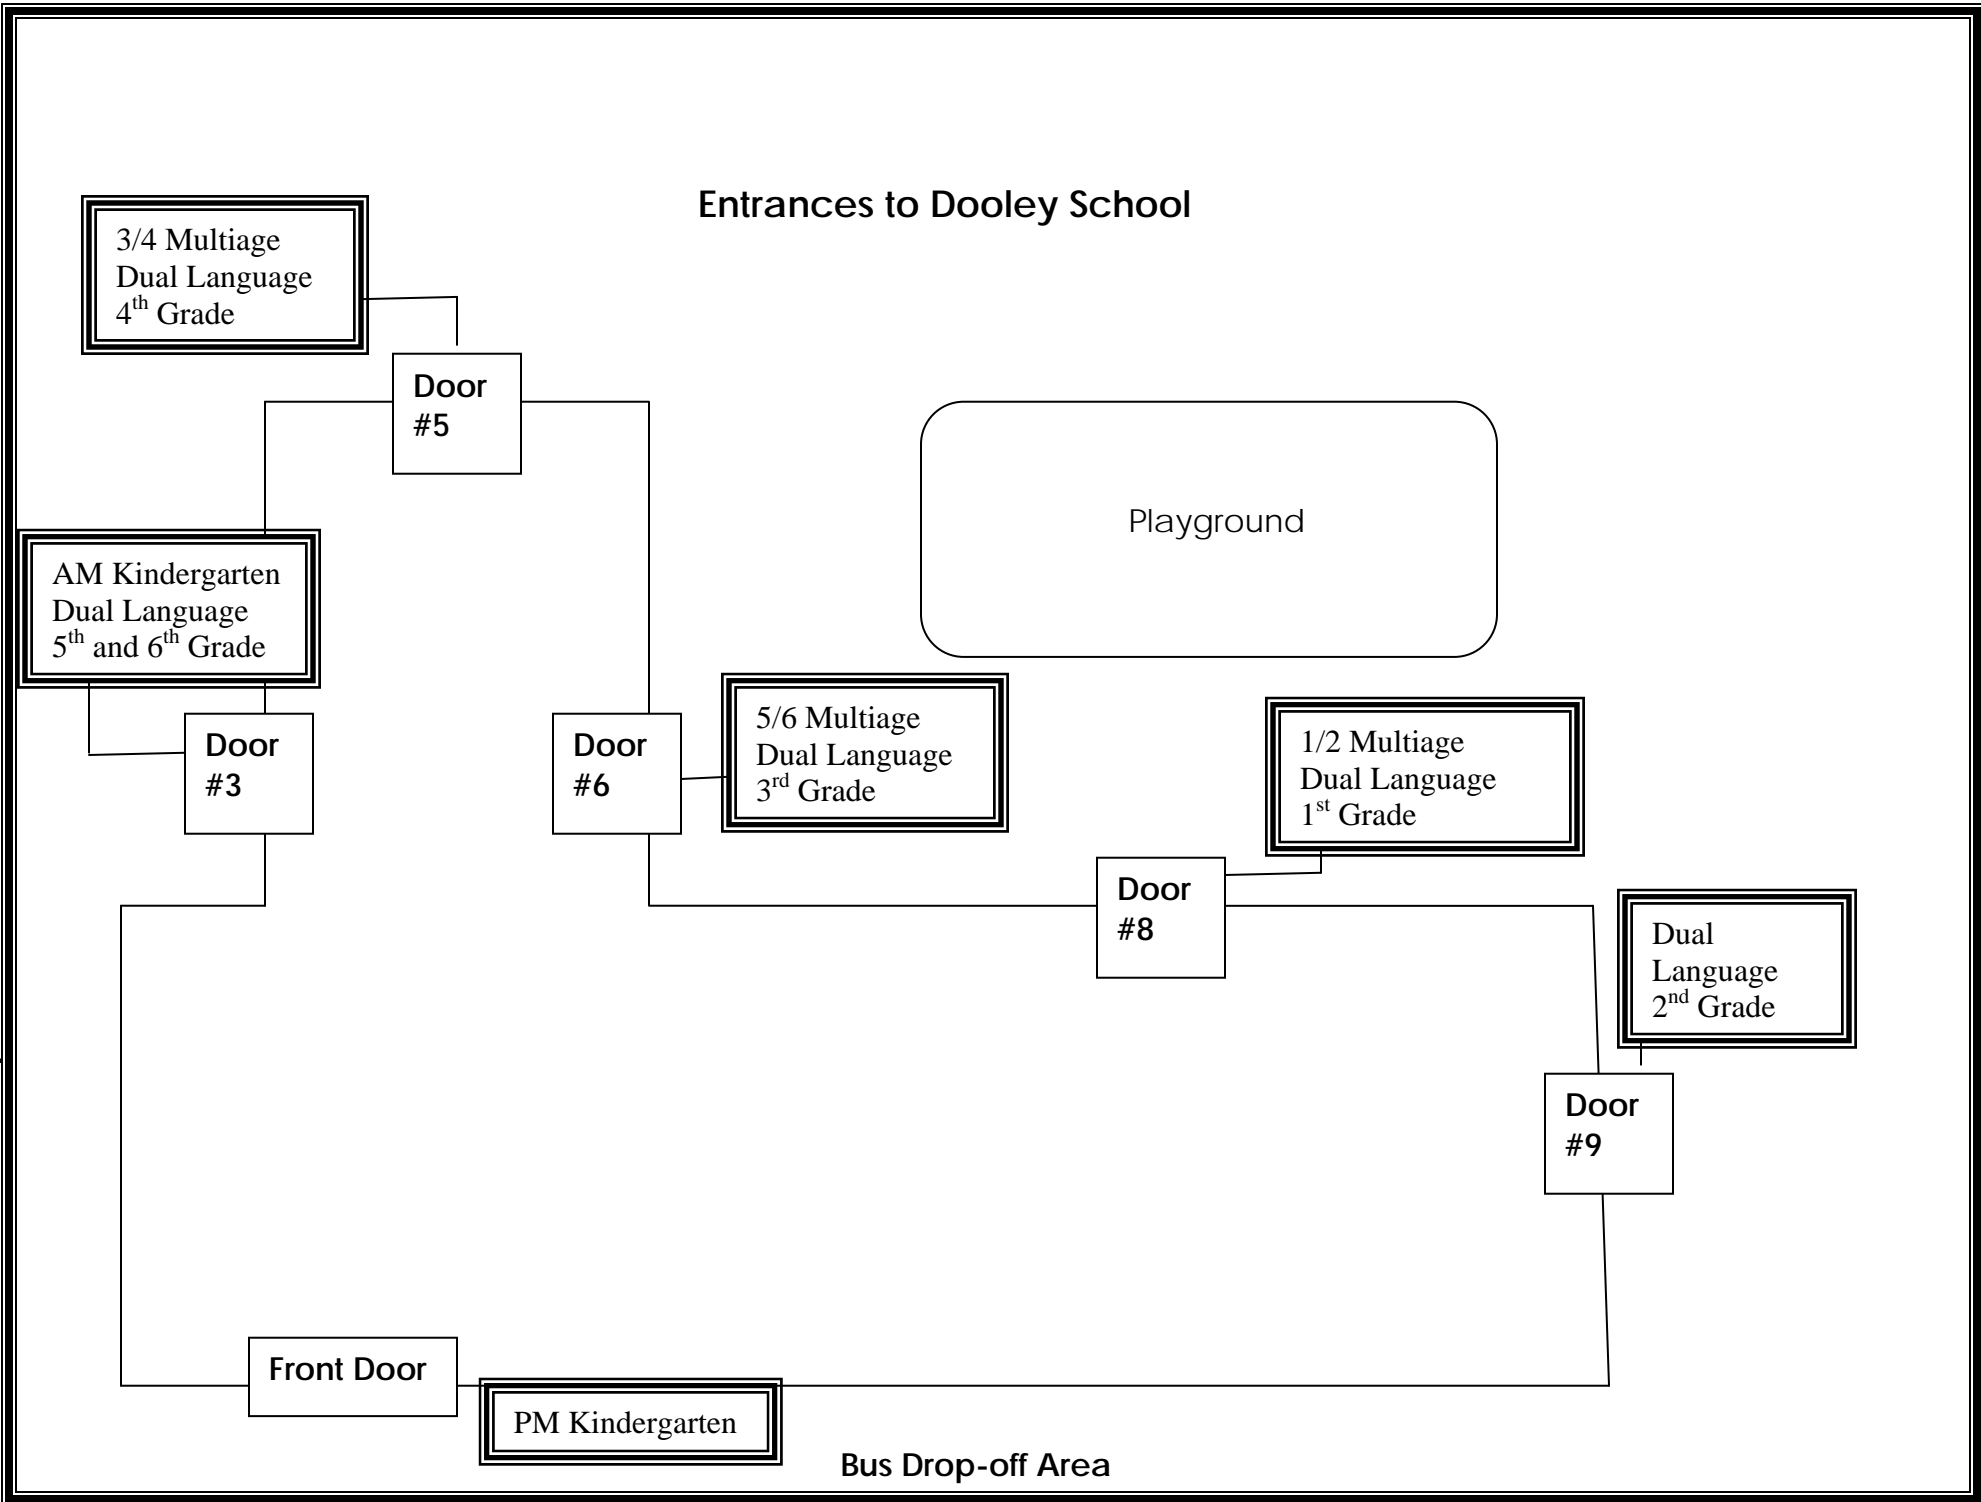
Entrances to Dooley School

3/4 Multiage
Dual Language
$4^{th}$ Grade

Door
#5

Playground

AM Kindergarten
Dual Language
$5^{th}$ and $6^{th}$ Grade

Door
#3

Door
#6

5/6 Multiage
Dual Language
$3^{rd}$ Grade

1/2 Multiage
Dual Language
$1^{st}$ Grade

Door
#8

Dual
Language
$2^{nd}$ Grade

Door
#9

Front Door

PM Kindergarten

Bus Drop-off Area